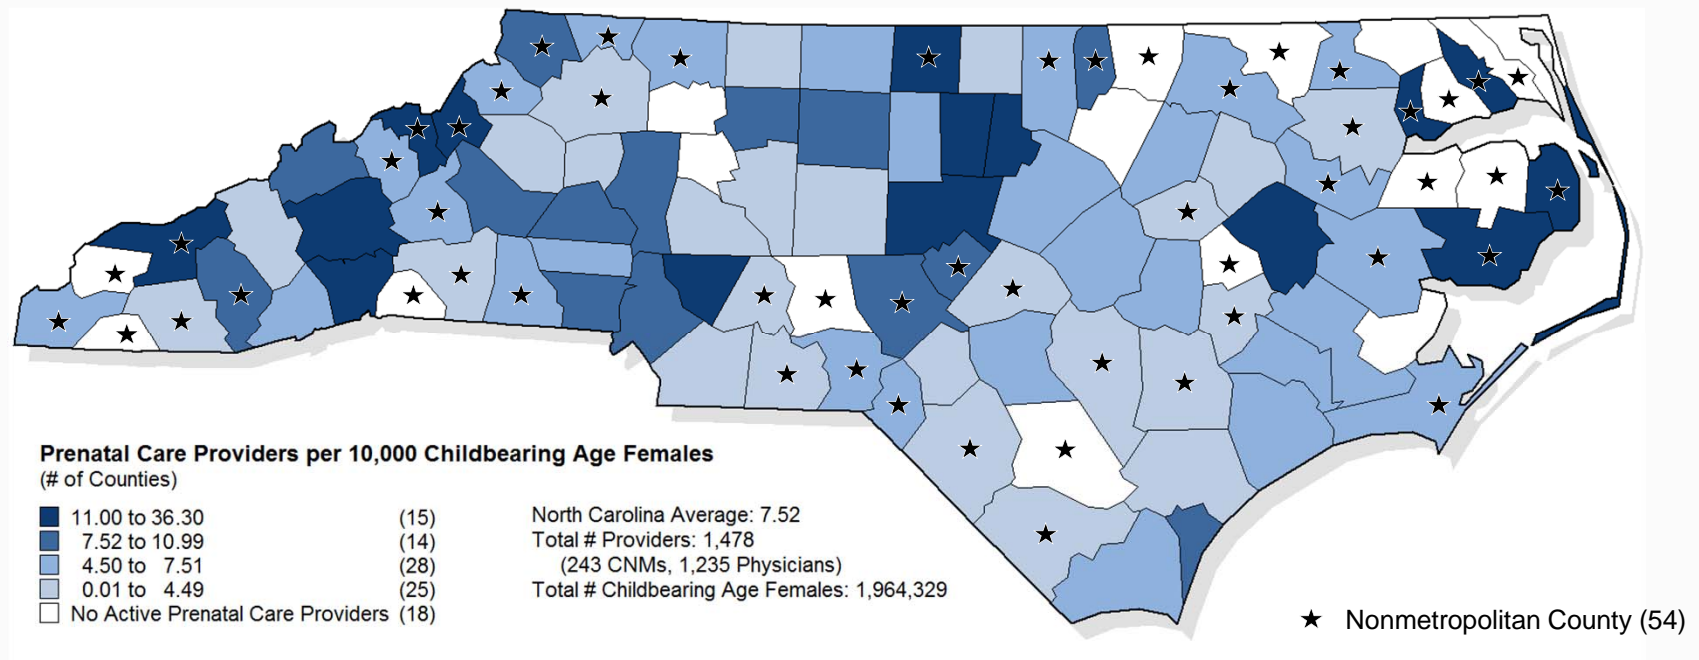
Prenatal Care Providers per 10,000 Childbearing Age Females
(# of Counties)

| | |
|---|---|
| 11.00 to 36.30 | (15) |
| 7.52 to 10.99 | (14) |
| 4.50 to 7.51 | (28) |
| 0.01 to 4.49 | (25) |
| No Active Prenatal Care Providers | (18) |

North Carolina Average: 7.52
Total # Providers: 1,478
(243 CNMs, 1,235 Physicians)
Total # Childbearing Age Females: 1,964,329

★ Nonmetropolitan County (54)